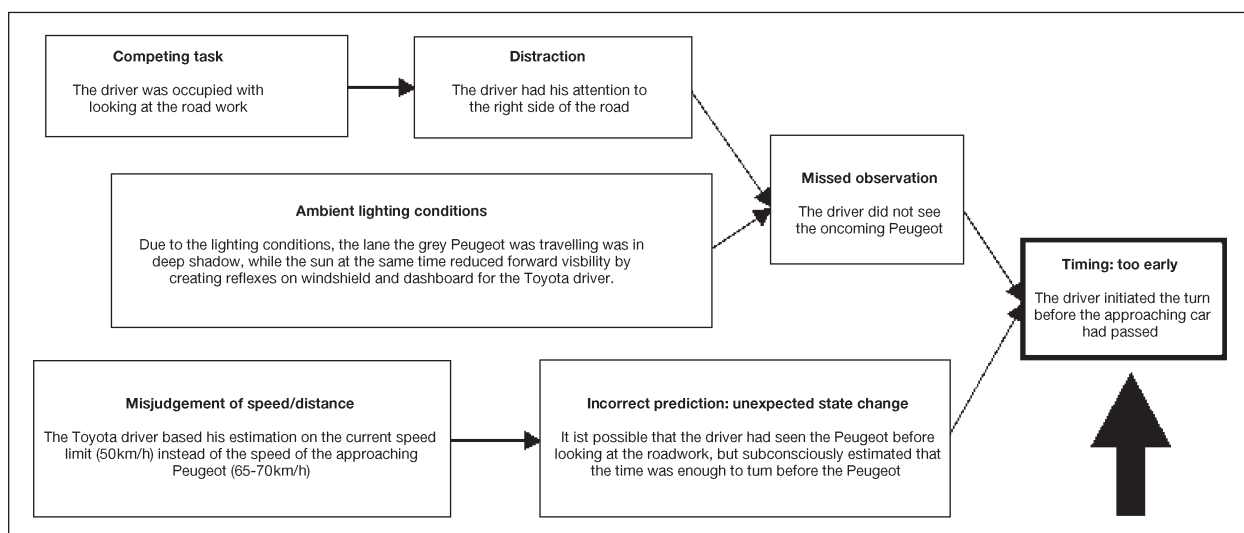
Competing task

The driver was occupied with looking at the road work

Distraction

The driver had his attention to the right side of the road

Ambient lighting conditions

Due to the lighting conditions, the lane the grey Peugeot was travelling was in deep shadow, while the sun at the same time reduced forward visbility by creating reflexes on windshield and dashboard for the Toyota driver.

Missed observation

The driver did not see the oncoming Peugeot

Timing: too early

The driver initiated the turn before the approaching car had passed

Misjudgement of speed/distance

The Toyota driver based his estimation on the current speed limit (50km/h) instead of the speed of the approaching Peugeot (65-70km/h)

Incorrect prediction: unexpected state change

It ist possible that the driver had seen the Peugeot before looking at the roadwork, but subconsciously estimated that the time was enough to turn before the Peugeot